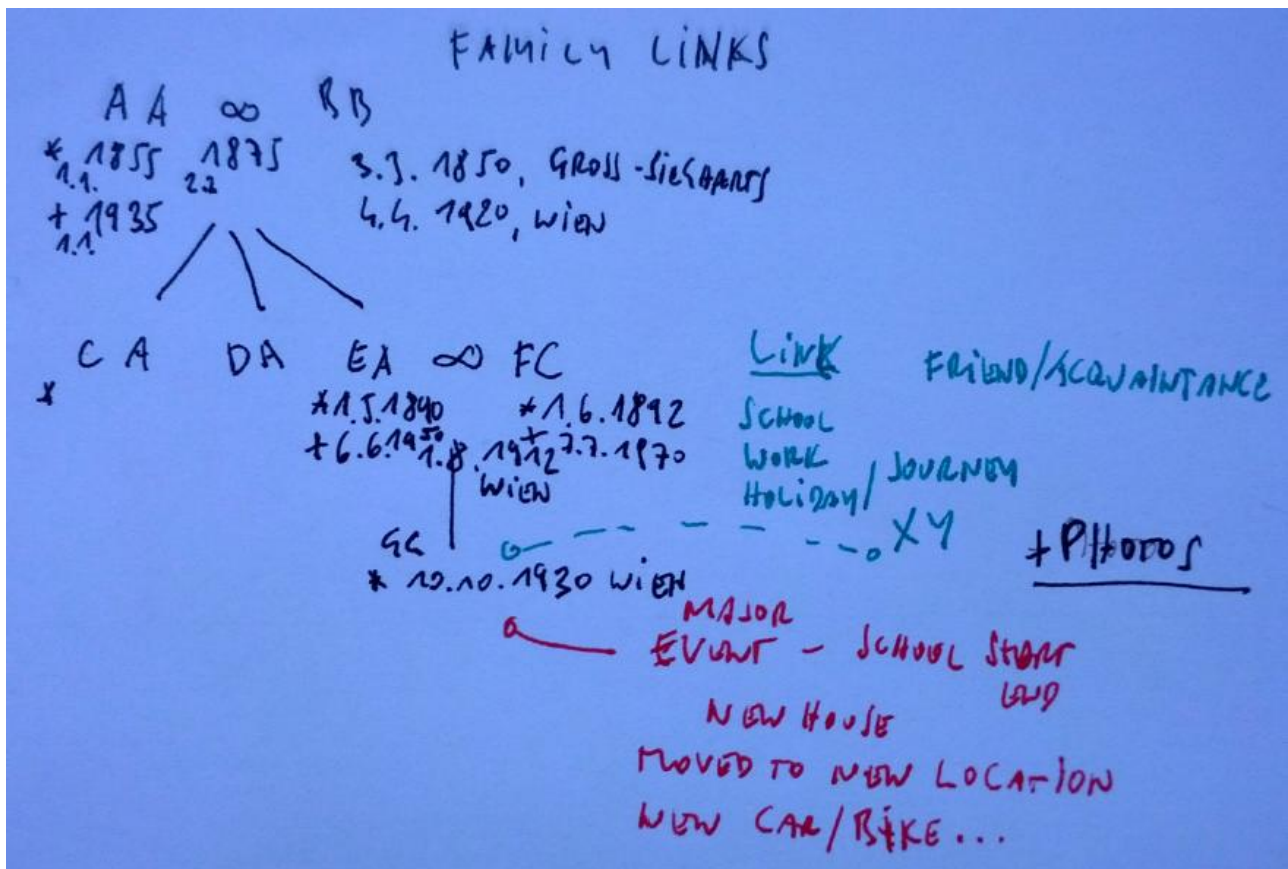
FAMILY LINKS

AA ∞ BB
* 1.1. 1855 2.2. 1875 3.3. 1850, GROSS-SIEGHARTS
+ 1.1. 1935 4.4. 1920, WIEN

CA DA EA ∞ FC
*
*1.5.1890 *1.6.1892
+6.6.1950 1.8.1912 +7.7.1970
WIEN

GC
* 10.10.1930 WIEN

LINK FRIEND/ACQUAINTANCE
SCHOOL
WORK
HOLIDAY/JOURNEY
XY

+PHOTOS

MAJOR
EVENT - SCHOOL START
END
NEW HOUSE
MOVED TO NEW LOCATION
NEW CAR/BIKE...